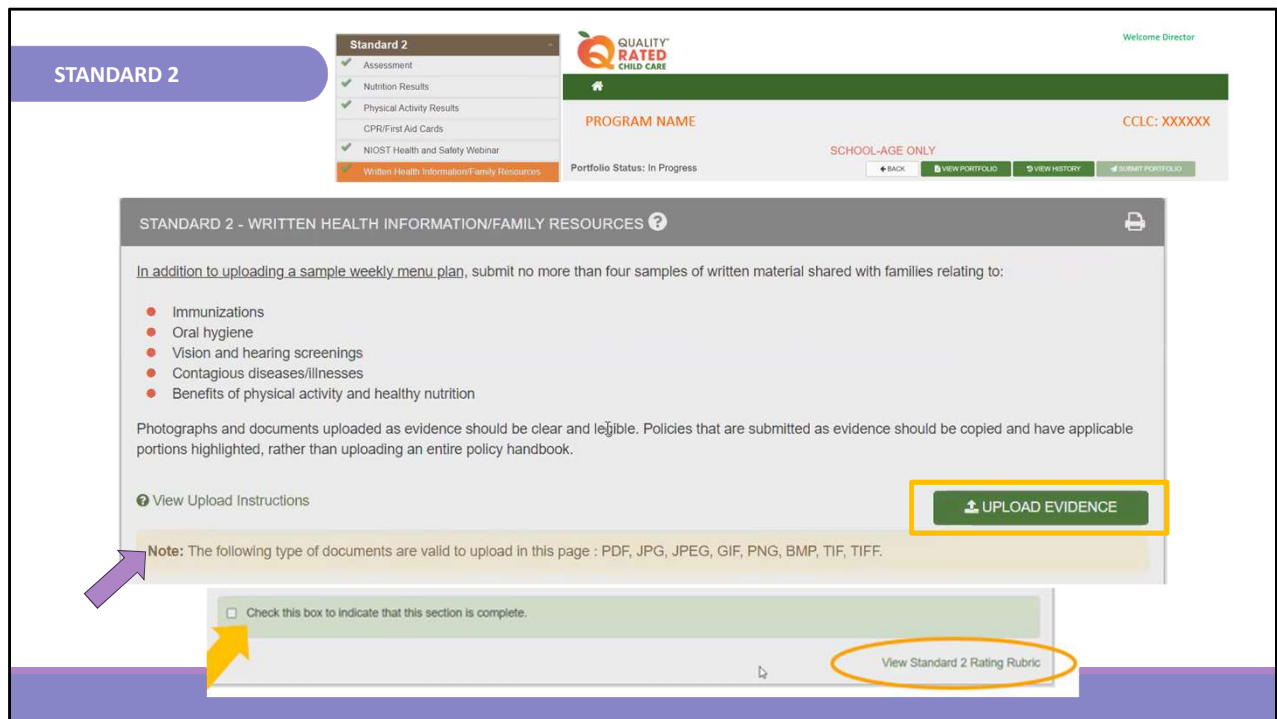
STANDARD 2

Standard 2
Assessment
Nutrition Results
Physical Activity Results
CPR/First Aid Cards
NIOST Health and Safety Webinar
Written Health Information/Family Resources

QUALITY RATED CHILD CARE

Welcome Director

PROGRAM NAME

CCLC: XXXXXX

SCHOOL-AGE ONLY

Portfolio Status: In Progress

BACK VIEW PORTFOLIO VIEW HISTORY SUBMIT PORTFOLIO

STANDARD 2 - WRITTEN HEALTH INFORMATION/FAMILY RESOURCES

In addition to uploading a sample weekly menu plan, submit no more than four samples of written material shared with families relating to:

- Immunizations
- Oral hygiene
- Vision and hearing screenings
- Contagious diseases/illnesses
- Benefits of physical activity and healthy nutrition

Photographs and documents uploaded as evidence should be clear and legible. Policies that are submitted as evidence should be copied and have applicable portions highlighted, rather than uploading an entire policy handbook.

View Upload Instructions

UPLOAD EVIDENCE

Note: The following type of documents are valid to upload in this page : PDF, JPG, JPEG, GIF, PNG, BMP, TIF, TIFF.

Check this box to indicate that this section is complete.

View Standard 2 Rating Rubric